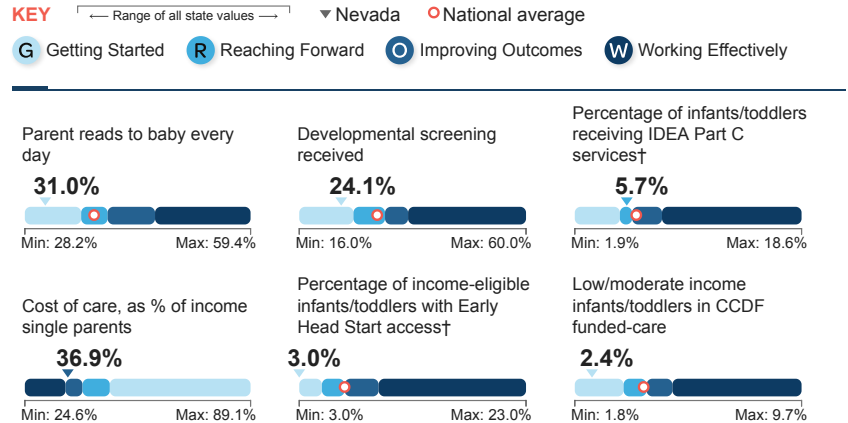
KEY ⟵ Range of all state values ⟶ ▼Nevada National average

G Getting Started R Reaching Forward O Improving Outcomes W Working Effectively

Parent reads to baby every day

31.0%

Min: 28.2% Max: 59.4%

Developmental screening received

24.1%

Min: 16.0% Max: 60.0%

Percentage of infants/toddlers receiving IDEA Part C services†

5.7%

Min: 1.9% Max: 18.6%

Cost of care, as % of income single parents

36.9%

Min: 24.6% Max: 89.1%

Percentage of income-eligible infants/toddlers with Early Head Start access†

3.0%

Min: 3.0% Max: 23.0%

Low/moderate income infants/toddlers in CCDF funded-care

2.4%

Min: 1.8% Max: 9.7%